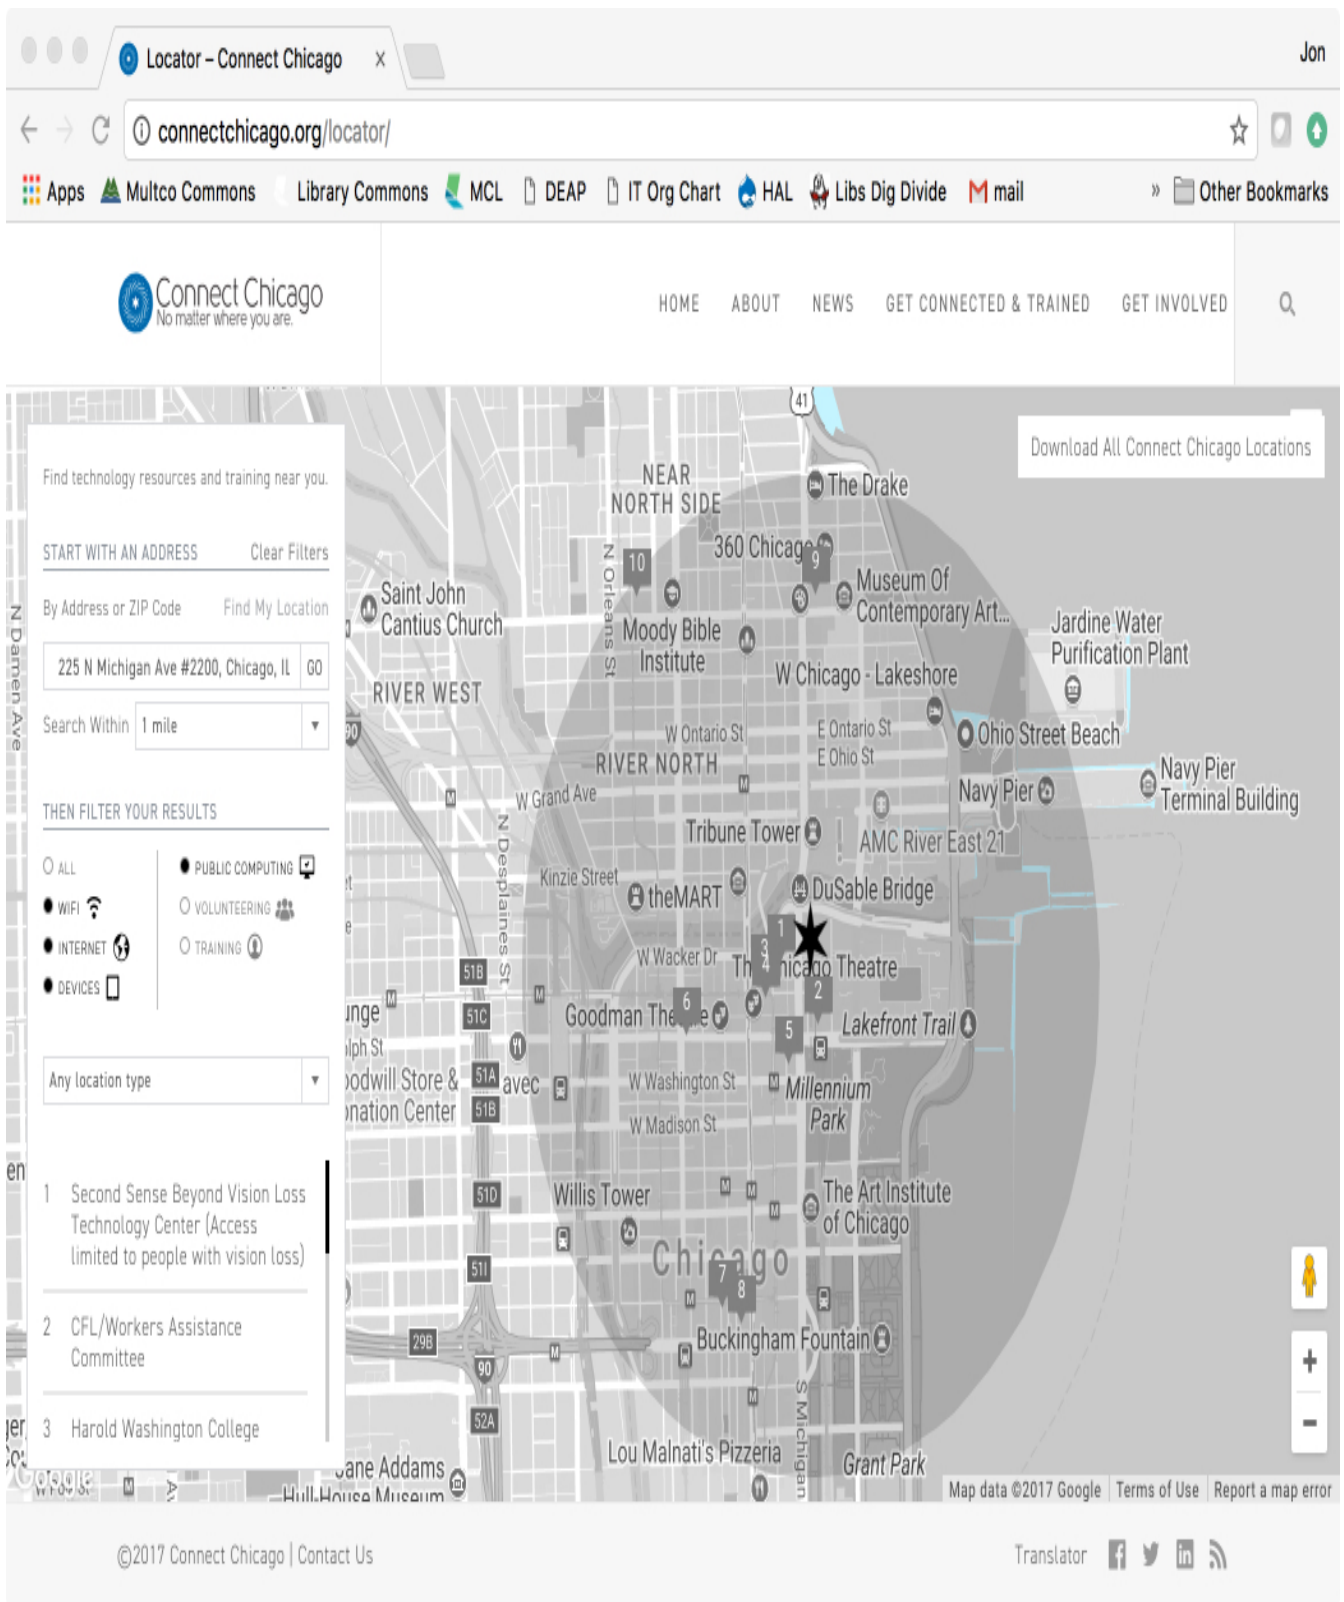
Locator – Connect Chicago ×

Jon

connectchicago.org/locator/

Apps Multco Commons Library Commons MCL DEAP IT Org Chart HAL Libs Dig Divide mail » Other Bookmarks

Connect Chicago
No matter where you are.

HOME ABOUT NEWS GET CONNECTED & TRAINED GET INVOLVED

Find technology resources and training near you.

START WITH AN ADDRESS Clear Filters

By Address or ZIP Code Find My Location

225 N Michigan Ave #2200, Chicago, IL GO

Search Within 1 mile

THEN FILTER YOUR RESULTS

ALL
WIFI
INTERNET
DEVICES
PUBLIC COMPUTING
VOLUNTEERING
TRAINING

Any location type

1 Second Sense Beyond Vision Loss Technology Center (Access limited to people with vision loss)

2 CFL/Workers Assistance Committee

3 Harold Washington College

Download All Connect Chicago Locations

NEAR NORTH SIDE
The Drake
360 Chicago
Museum Of Contemporary Art...
Saint John Cantius Church
Moody Bible Institute
N Orleans St
W Chicago - Lakeshore
Jardine Water Purification Plant
RIVER WEST
W Ontario St
E Ontario St
E Ohio St
Ohio Street Beach
RIVER NORTH
W Grand Ave
Navy Pier
Navy Pier Terminal Building
Tribune Tower
AMC River East 21
N Desplaines St
Kinzie Street
theMART
DuSable Bridge
W Wacker Dr
The Chicago Theatre
Goodman Theatre
Lakefront Trail
W Washington St
Millennium Park
W Madison St
Willis Tower
The Art Institute of Chicago
Chicago
Buckingham Fountain
S Michigan
Lou Malnati's Pizzeria
Grant Park
Jane Addams Hull-House Museum
N Damen Ave
10 9 1 2 3 4 5 6 7 8
41 90 51B 51C 51A 51D 51I 29B 52A
Google
Map data ©2017 Google Terms of Use Report a map error

©2017 Connect Chicago | Contact Us

Translator